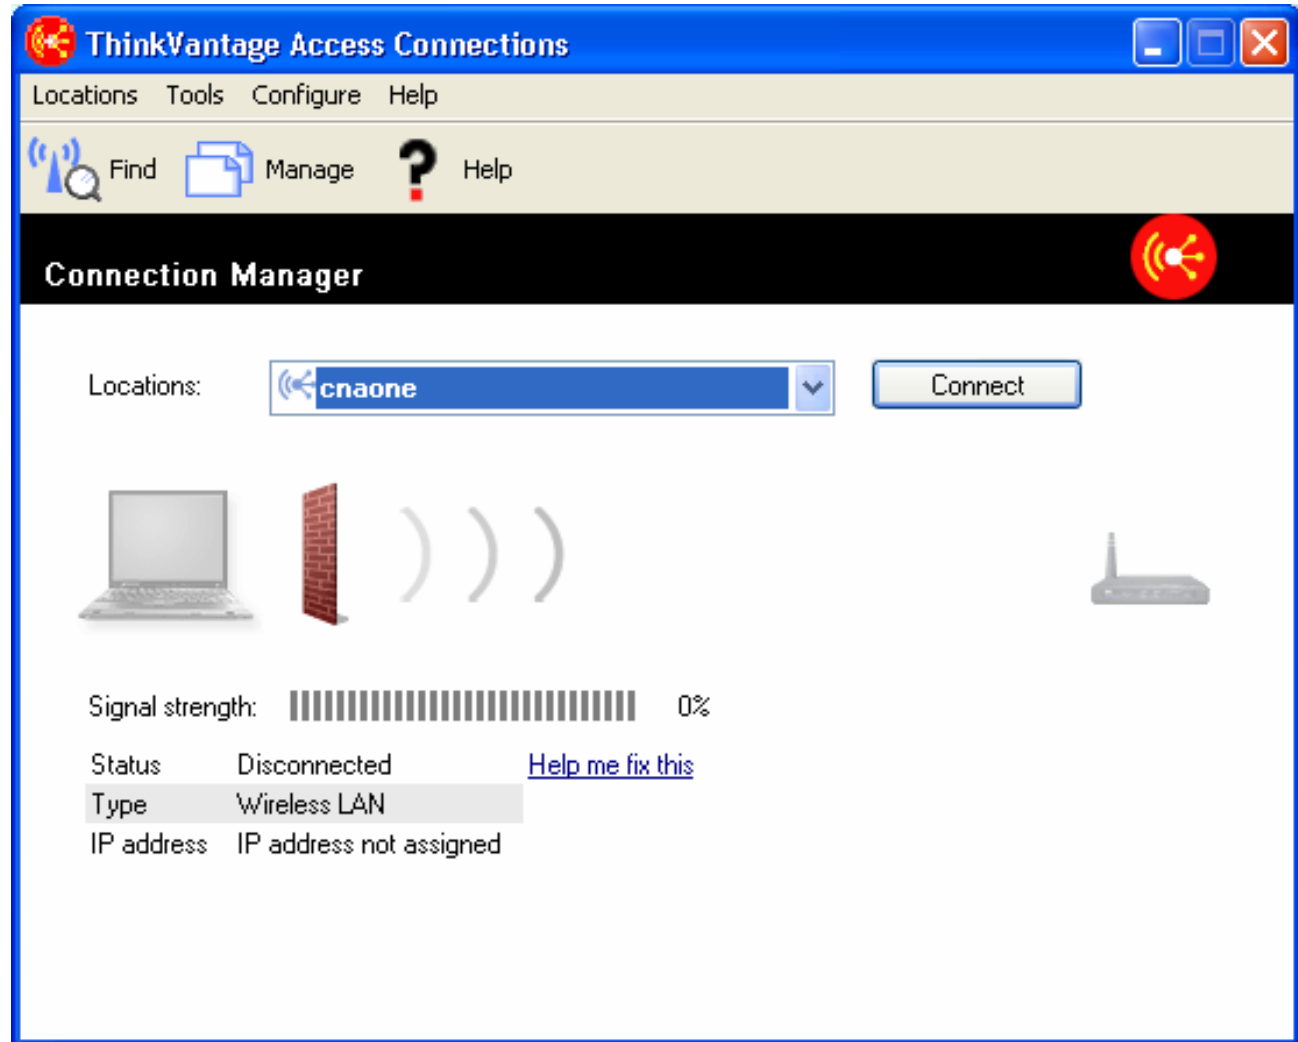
ThinkVantage Access Connections

Locations Tools Configure Help

Find Manage Help

Connection Manager

Locations: cnaone Connect

Signal strength: 0%

| | | |
|---|---|---|
| Status | Disconnected | Help me fix this |
| Type | Wireless LAN | |
| IP address | IP address not assigned | |